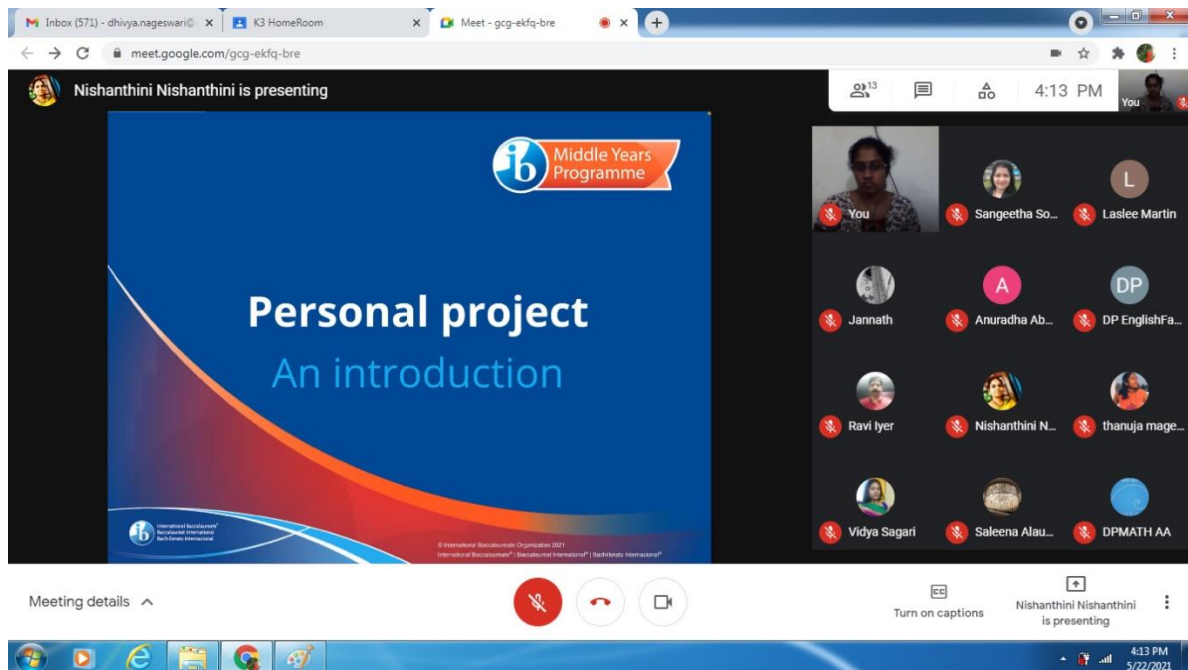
Inbox (571) - dhivya.nageswari@ ×
K3 HomeRoom ×
Meet - gcg-ekfq-bre ×
meet.google.com/gcg-ekfq-bre

Nishanthini Nishanthini is presenting

13
4:13 PM
You

Middle Years Programme

Personal project
An introduction

International Baccalaureate
Baccalauréat International
Bachillerato Internacional

© International Baccalaureate Organization 2021
International Baccalaureate® | Baccalauréat International® | Bachillerato Internacional®

You
Sangeetha So...
L
Laslee Martin
Jannath
A
Anuradha Ab...
DP
DP EnglishFa...
Ravi Iyer
Nishanthini N...
thanuja mage...
Vidya Sagari
Saleena Alau...
DPMATH AA

Meeting details
Turn on captions
Nishanthini Nishanthini is presenting

4:13 PM
5/22/2021